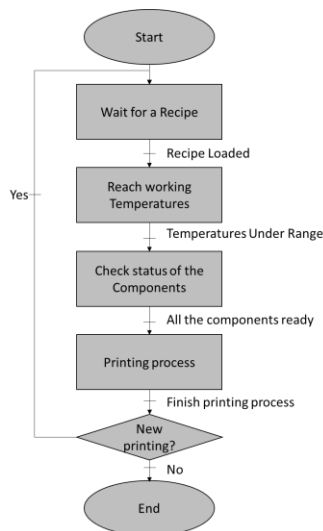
Start

Wait for a Recipe

Recipe Loaded

Reach working Temperatures

Temperatures Under Range

Check status of the Components

All the components ready

Printing process

Finish printing process

Yes

New printing?

No

End